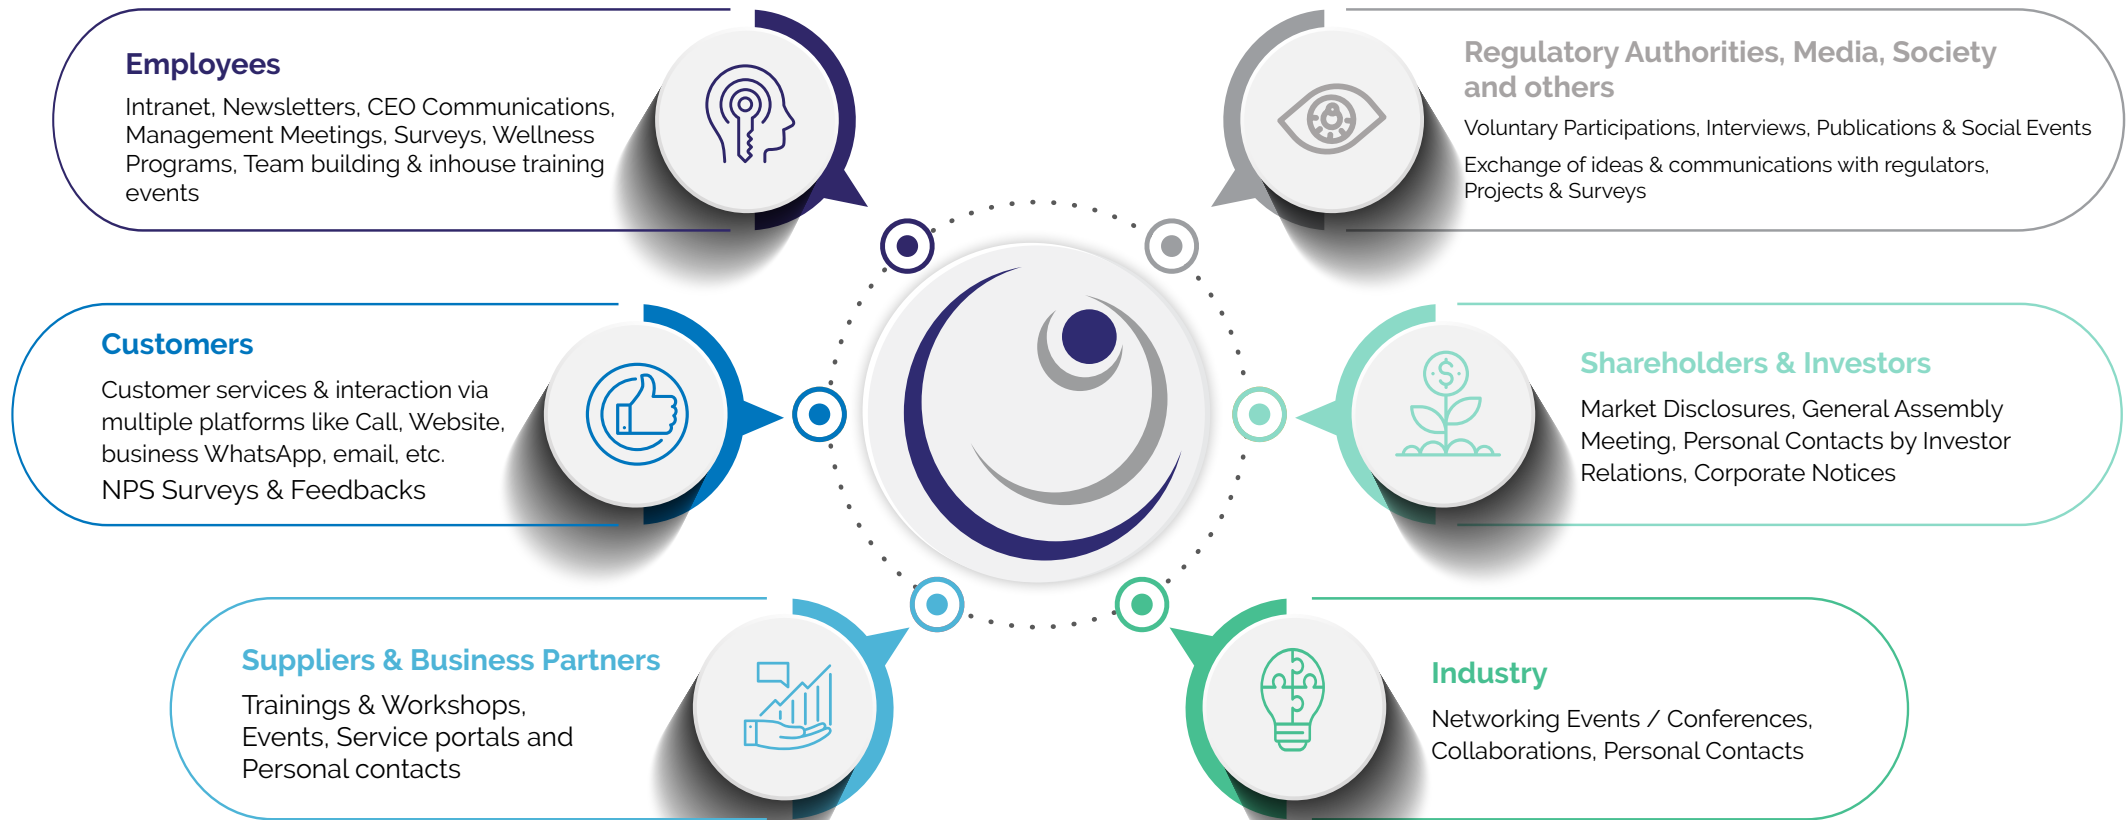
Employees

Intranet, Newsletters, CEO Communications, Management Meetings, Surveys, Wellness Programs, Team building & inhouse training events

Regulatory Authorities, Media, Society and others

Voluntary Participations, Interviews, Publications & Social Events

Exchange of ideas & communications with regulators, Projects & Surveys

Customers

Customer services & interaction via multiple platforms like Call, Website, business WhatsApp, email, etc.

NPS Surveys & Feedbacks

Shareholders & Investors

Market Disclosures, General Assembly Meeting, Personal Contacts by Investor Relations, Corporate Notices

Suppliers & Business Partners

Trainings & Workshops, Events, Service portals and Personal contacts

Industry

Networking Events / Conferences, Collaborations, Personal Contacts